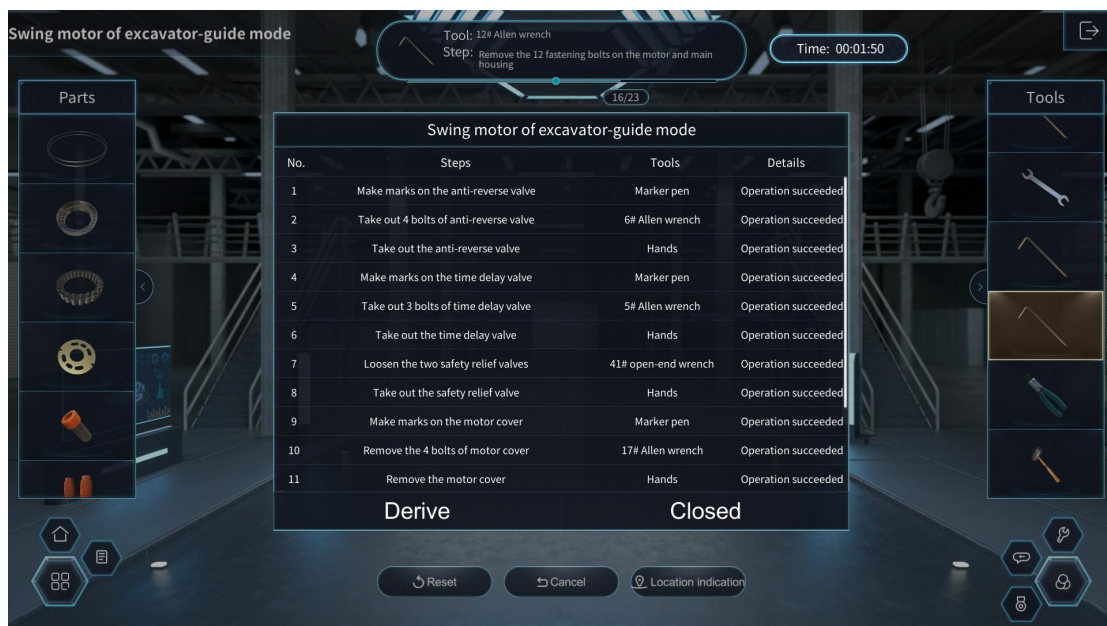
Swing motor of excavator-guide mode

Tool: 12# Allen wrench
Step: Remove the 12 fastening bolts on the motor and main housing

Time: 00:01:50

16/23

Parts

Tools

Swing motor of excavator-guide mode

| No. | Steps | Tools | Details |
|---|---|---|---|
| 1 | Make marks on the anti-reverse valve | Marker pen | Operation succeeded |
| 2 | Take out 4 bolts of anti-reverse valve | 6# Allen wrench | Operation succeeded |
| 3 | Take out the anti-reverse valve | Hands | Operation succeeded |
| 4 | Make marks on the time delay valve | Marker pen | Operation succeeded |
| 5 | Take out 3 bolts of time delay valve | 5# Allen wrench | Operation succeeded |
| 6 | Take out the time delay valve | Hands | Operation succeeded |
| 7 | Loosen the two safety relief valves | 41# open-end wrench | Operation succeeded |
| 8 | Take out the safety relief valve | Hands | Operation succeeded |
| 9 | Make marks on the motor cover | Marker pen | Operation succeeded |
| 10 | Remove the 4 bolts of motor cover | 17# Allen wrench | Operation succeeded |
| 11 | Remove the motor cover | Hands | Operation succeeded |

Derive

Closed

Reset

Cancel

Location indication